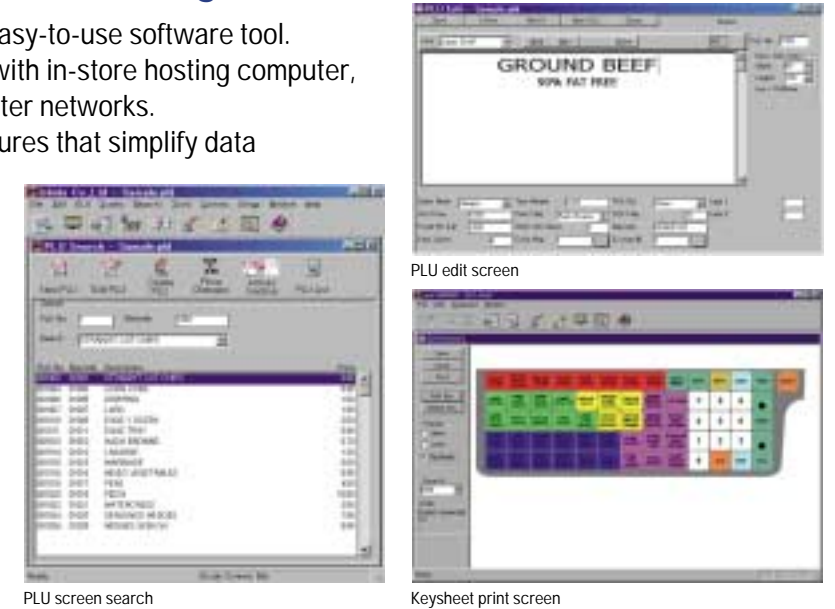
asy-to-use software tool.
vith in-store hosting computer,
ter networks.
ures that simplify data

GROUND BEEF
90% FAT FREE!

PLU edit screen

PLU Search

New PLU

Edit PLU

PLU screen search

Keysheet print screen